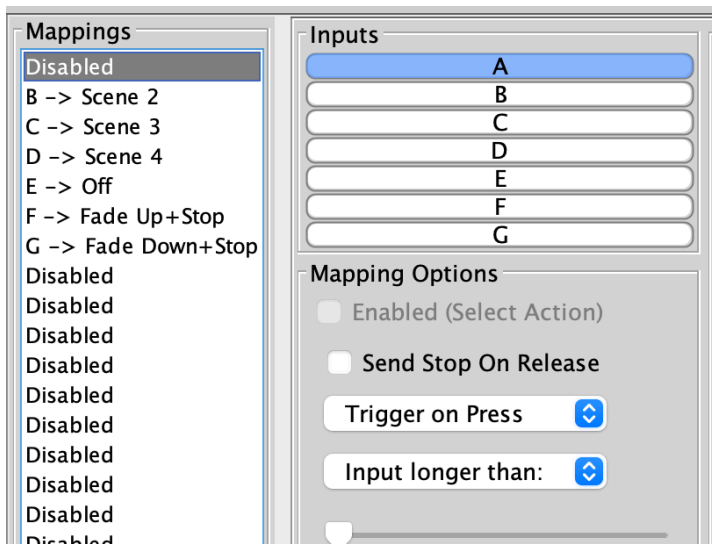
Mappings

Disabled
B -> Scene 2
C -> Scene 3
D -> Scene 4
E -> Off
F -> Fade Up+Stop
G -> Fade Down+Stop
Disabled
Disabled
Disabled
Disabled
Disabled
Disabled
Disabled
Disabled
Disabled
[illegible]

Inputs

A
B
C
D
E
F
G

Mapping Options

Enabled (Select Action)

Send Stop On Release

Trigger on Press

Input longer than: